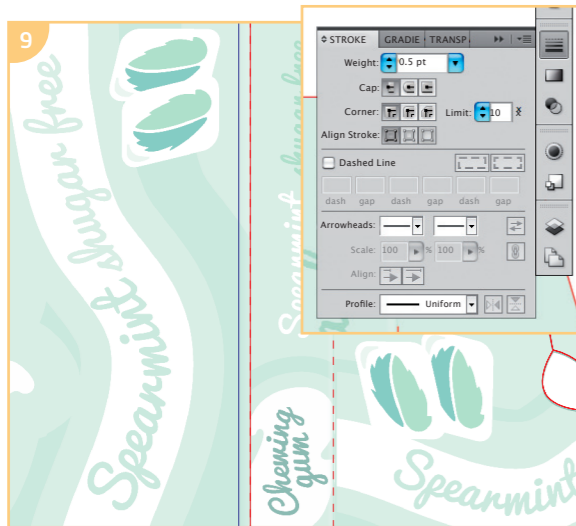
9

Spearmint sugar free

Spearmint sugar free

STROKE GRADIE TRANSP

Weight: 0.5 pt

Cap:

Corner: Limit: 10 x

Align Stroke:

Dashed Line

dash gap dash gap dash gap

Arrowheads:

Scale: 100 % 100 %

Align:

Profile: Uniform

Chewing gum

Spearmint